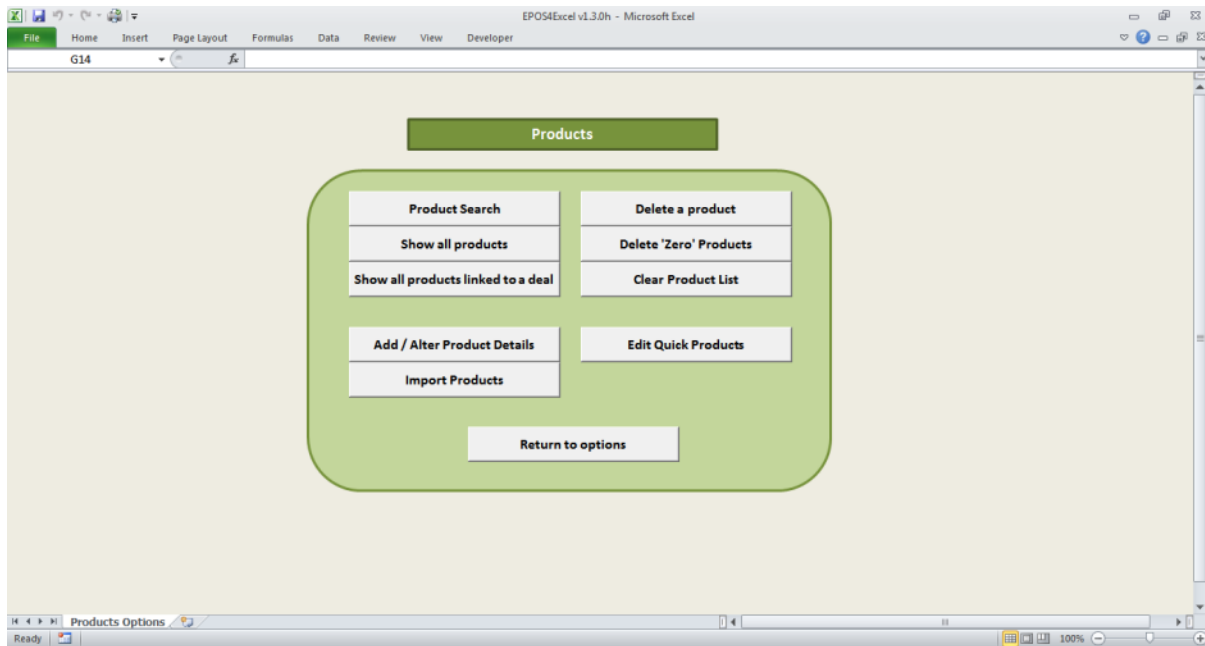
EPOS4Excel v1.3.0h - Microsoft Excel

File Home Insert Page Layout Formulas Data Review View Developer

G14

Products

Product Search

Delete a product

Show all products

Delete 'Zero' Products

Show all products linked to a deal

Clear Product List

Add / Alter Product Details

Edit Quick Products

Import Products

Return to options

Products Options

Ready

100%